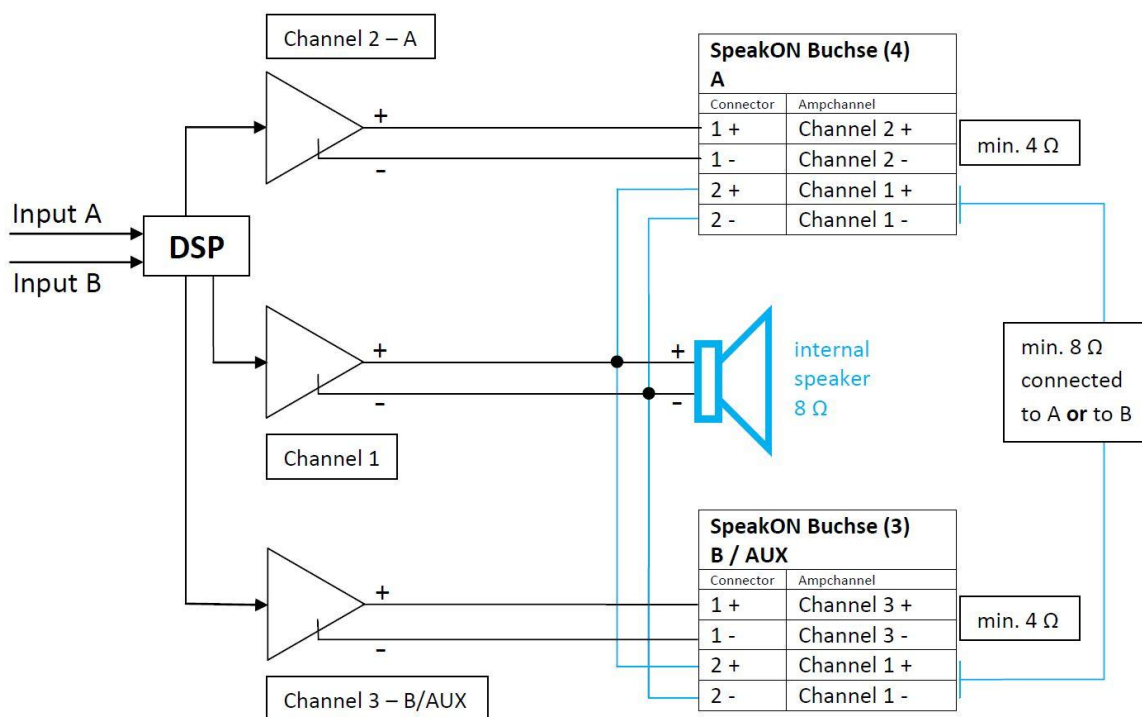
Channel 2 – A

Input A

Input B

DSP

+

-

+

-

Channel 1

+

-

Channel 3 – B/AUX

**SpeakON Buchse (4) A**

| Connector | Ampchannel |
|---|---|
| 1 + | Channel 2 + |
| 1 - | Channel 2 - |
| 2 + | Channel 1 + |
| 2 - | Channel 1 - |

min. 4 Ω

+

-

internal speaker 8 Ω

min. 8 Ω connected to A **or** to B

**SpeakON Buchse (3) B / AUX**

| Connector | Ampchannel |
|---|---|
| 1 + | Channel 3 + |
| 1 - | Channel 3 - |
| 2 + | Channel 1 + |
| 2 - | Channel 1 - |

min. 4 Ω